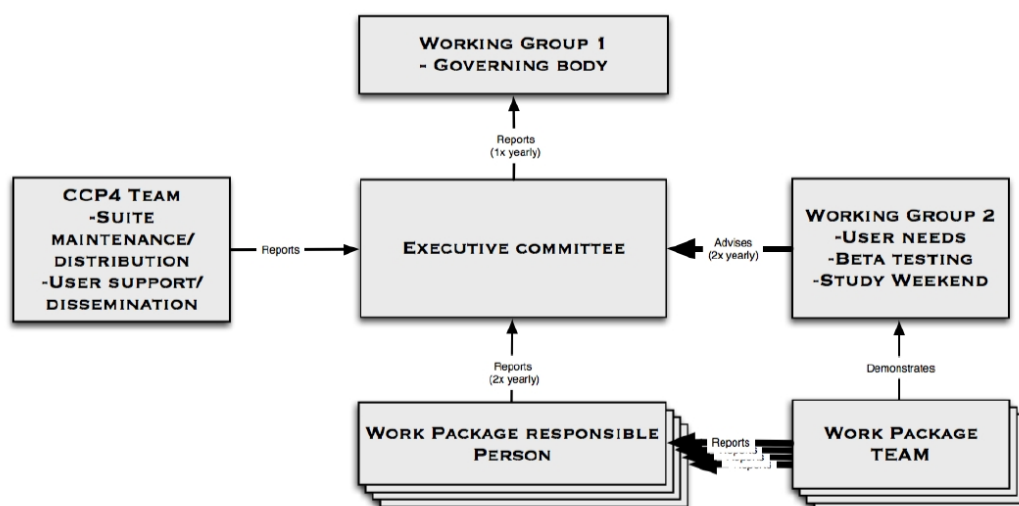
Working Group 1
- Governing body

Reports
(1x yearly)

CCP4 Team
-Suite maintenance/ distribution
-User support/ dissemination

Reports

Executive committee

Advises
(2x yearly)

Working Group 2
-User needs
-Beta testing
-Study Weekend

Reports
(2x yearly)

Demonstrates

Work Package responsible Person

Reports

Work Package TEAM